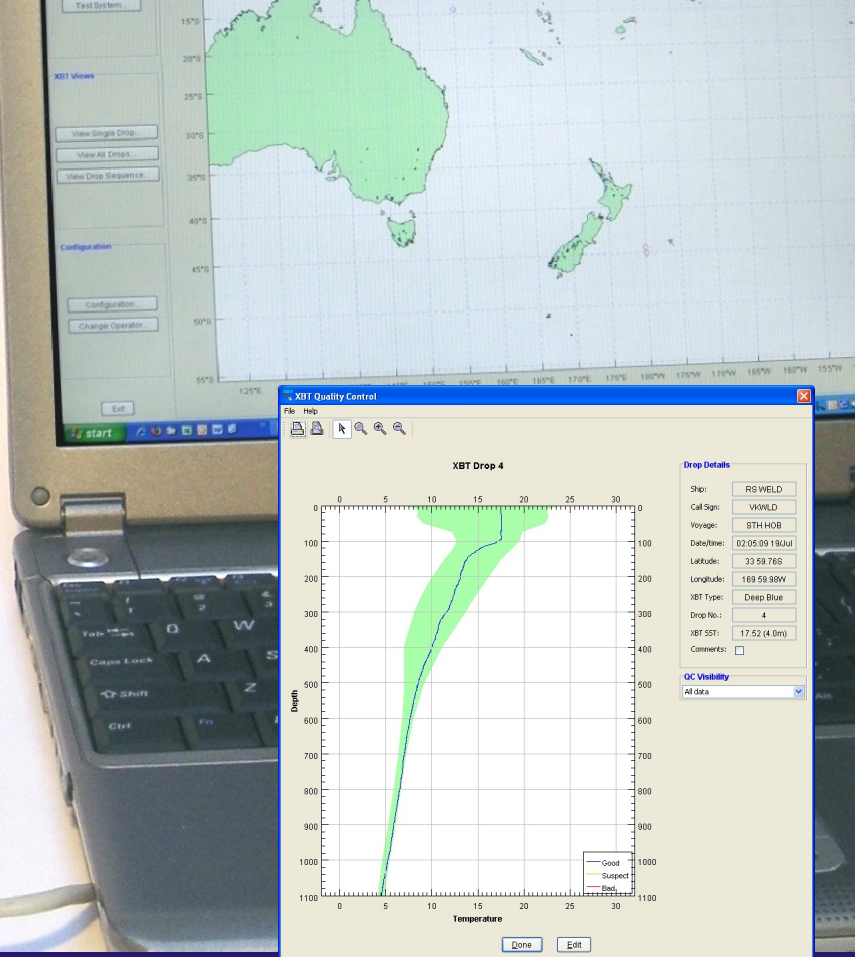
Test System...

XBT Views

View Single Drop...
View All Drops...
View Drop Sequence...

Configuration

Configuration...
Change Operator...

Exit

start

15°S
20°S
25°S
30°S
35°S
40°S
45°S
50°S
55°S

125°E
155°E
160°E
165°E
170°E
175°E
180°W
175°W
170°W
165°W
160°W
155°W

XBT Quality Control

File Help

XBT Drop 4

0 5 10 15 20 25 30

Depth

0
100
200
300
400
500
600
700
800
900
1000
1100

Temperature

Good
Suspect
Bad

Drop Details

| | |
|---|---|
| Ship: | RS WELD |
| Call Sign: | VKWLD |
| Voyage: | STH HOB |
| Date/time: | 02:05:09 19/Jul |
| Latitude: | 33 59.76S |
| Longitude: | 169 59.98W |
| XBT Type: | Deep Blue |
| Drop No.: | 4 |
| XBT SST: | 17.52 (4.0m) |
| Comments: | |

QC Visibility

All data

Done
Edit

Tab
Caps Lock
Shift
Ctrl
Fn
Q
W
A
S
Z
Esc